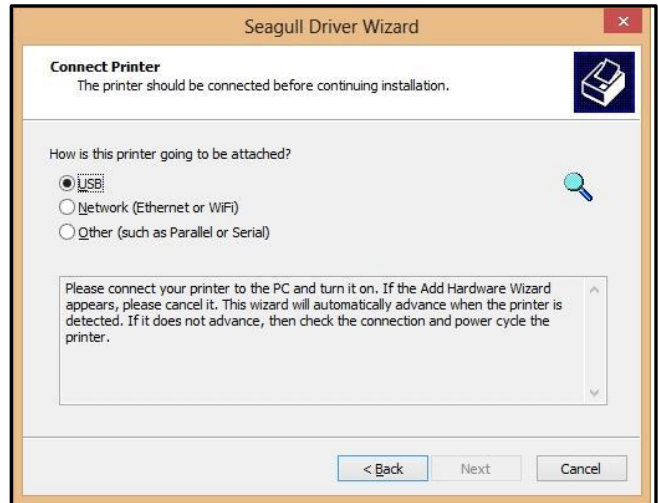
Seagull Driver Wizard

Connect Printer
The printer should be connected before continuing installation.

How is this printer going to be attached?

USB
Network (Ethernet or WiFi)
Other (such as Parallel or Serial)

Please connect your printer to the PC and turn it on. If the Add Hardware Wizard appears, please cancel it. This wizard will automatically advance when the printer is detected. If it does not advance, then check the connection and power cycle the printer.

< Back
Next
Cancel